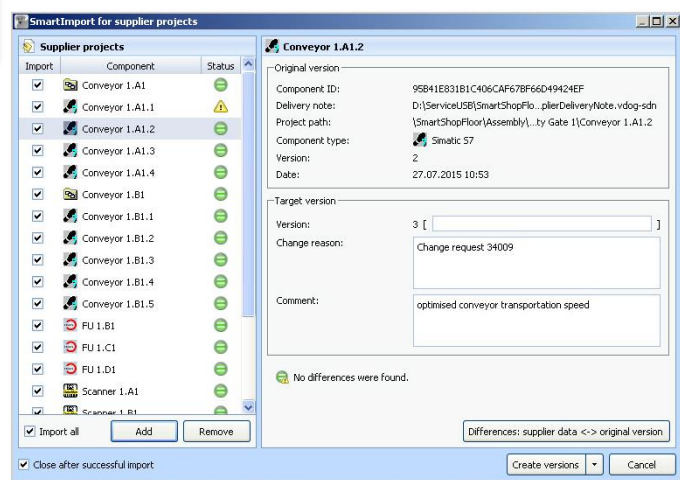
SmartImport for supplier projects

Supplier projects

| Import | Component | Status |
|---|---|---|
| ✓ | Conveyor 1.A1 | |
| ✓ | Conveyor 1.A1.1 | |
| ✓ | Conveyor 1.A1.2 | |
| ✓ | Conveyor 1.A1.3 | |
| ✓ | Conveyor 1.A1.4 | |
| ✓ | Conveyor 1.B1 | |
| ✓ | Conveyor 1.B1.1 | |
| ✓ | Conveyor 1.B1.2 | |
| ✓ | Conveyor 1.B1.3 | |
| ✓ | Conveyor 1.B1.4 | |
| ✓ | Conveyor 1.B1.5 | |
| ✓ | FU 1.B1 | |
| ✓ | FU 1.C1 | |
| ✓ | FU 1.D1 | |
| ✓ | Scanner 1.A1 | |
| ✓ | Scanner 1.B1 | |

Import all
Add
Remove

Conveyor 1.A1.2

Original version
Component ID: 95B41E831B1C406CAF67BF66D49424EF
Delivery note: D:\ServiceUSB\SmartShopFlo...plierDeliveryNote.vdog-sdn
Project path: \SmartShopFloor\Assembly\...ty Gate 1\Conveyor 1.A1.2
Component type: Simatic S7
Version: 2
Date: 27.07.2015 10:53

Target version
Version: 3 [ ]
Change reason: Change request 34009
Comment: optimised conveyor transportation speed

No differences were found.

Differences: supplier data <-> original version

Close after successful import
Create versions
Cancel